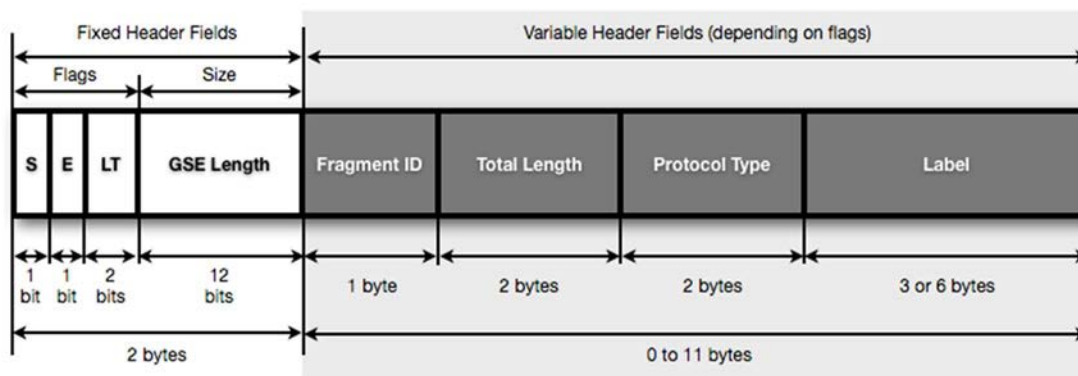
Fixed Header Fields

Variable Header Fields (depending on flags)

Flags

Size

S

E

LT

GSE Length

Fragment ID

Total Length

Protocol Type

Label

1 bit

1 bit

2 bits

12 bits

1 byte

2 bytes

2 bytes

3 or 6 bytes

2 bytes

0 to 11 bytes